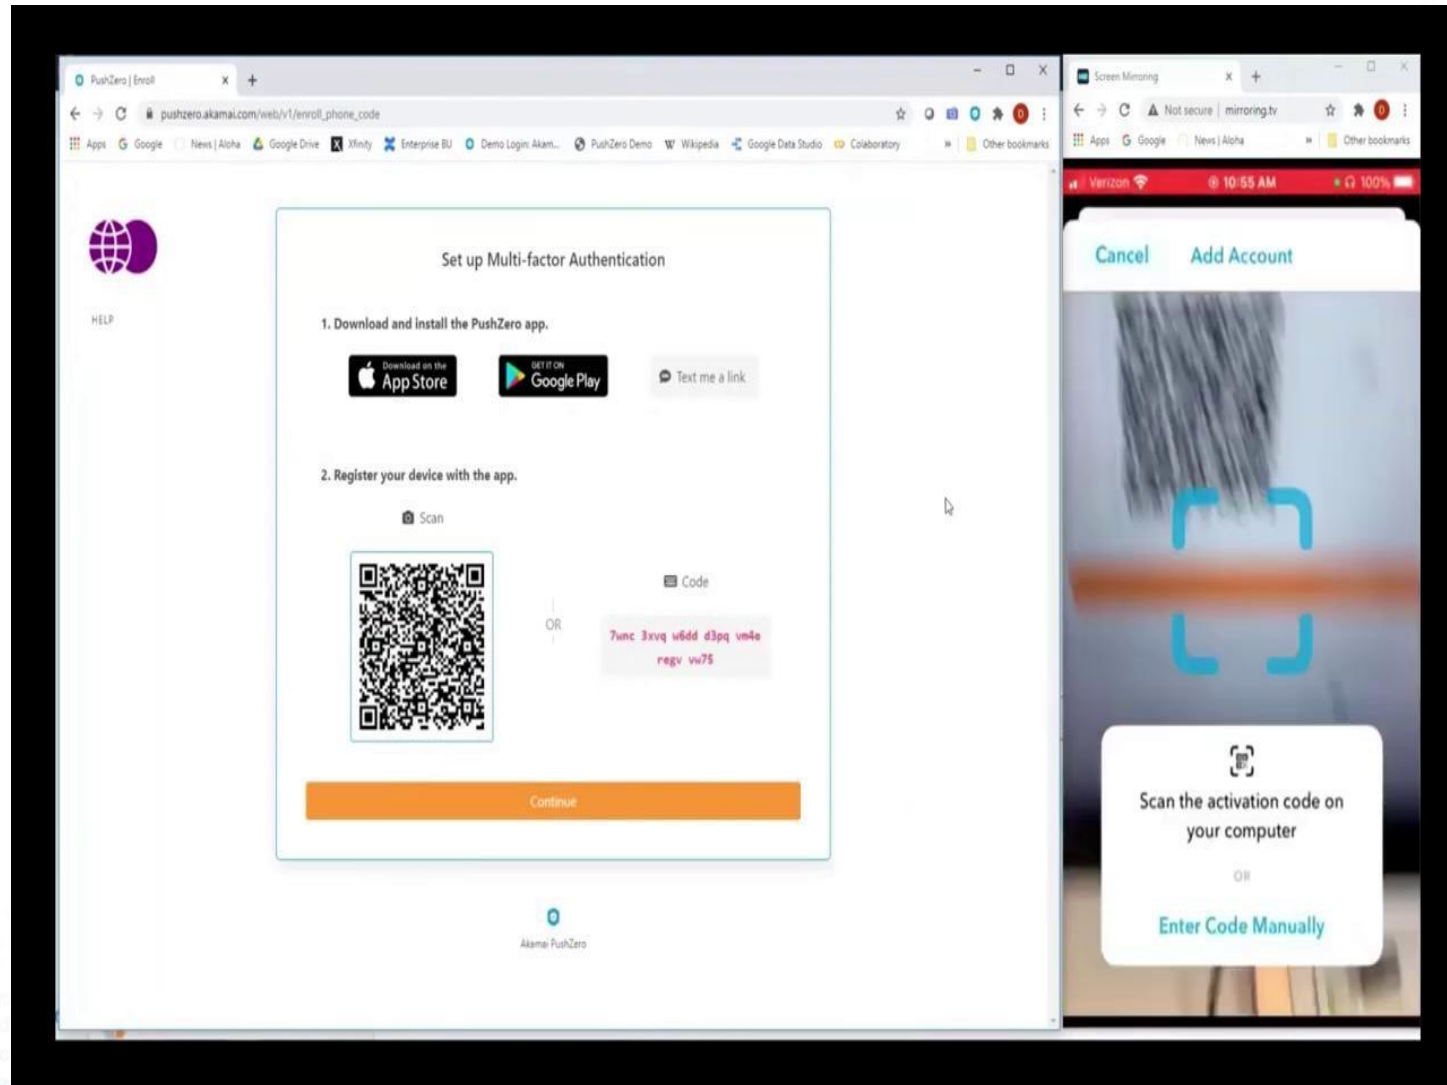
PushZero | Enroll

pushzero.akamai.com/web/v1/enroll_phone_code

Apps Google News | Aloha Google Drive Xfinity Enterprise BU Demo Login: Akam... PushZero Demo Wikipedia Google Data Studio Colaboratory » Other bookmarks

HELP

Set up Multi-factor Authentication

1. Download and install the PushZero app.

Download on the App Store

GET IT ON Google Play

Text me a link

2. Register your device with the app.

Scan

OR

Code

7wnc 3xvq w6dd d3pq vm4e regv vw75

Continue

Akamai PushZero

Screen Mirroring

Not secure | mirroring.tv

Apps Google News | Aloha » Other bookmarks

Verizon 10:55 AM 100%

Cancel Add Account

Scan the activation code on your computer

OR

Enter Code Manually